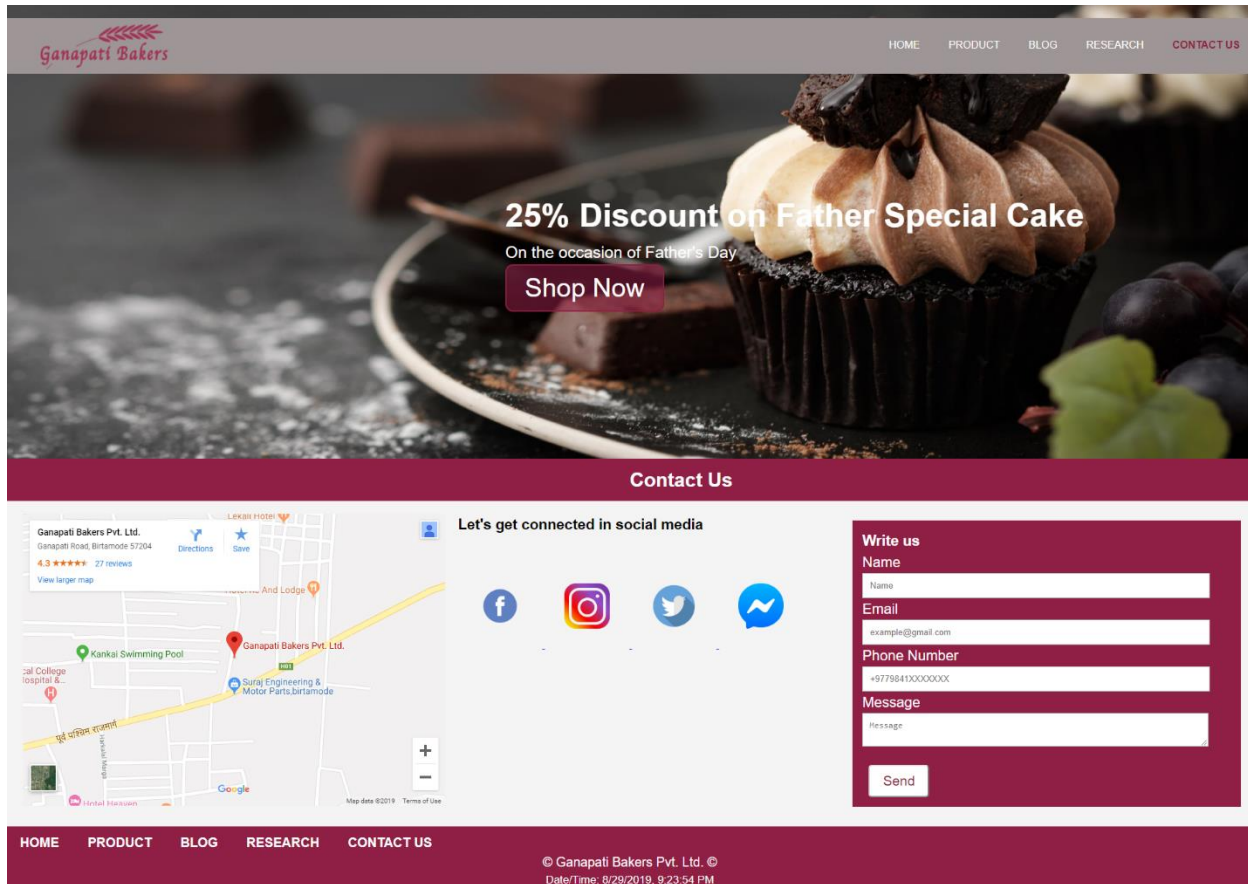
Ganapati Bakers

HOME PRODUCT BLOG RESEARCH CONTACT US

25% Discount on Father Special Cake

On the occasion of Father's Day

Shop Now

Contact Us

Ganapati Bakers Pvt. Ltd.
Ganapati Road, Birtamode 57204
4.3 ★★★★★ 27 reviews
View larger map
Directions
Save
Lekali Hotel
Hotel And Lodge
Ganapati Bakers Pvt. Ltd.
Kankai Swimming Pool
cal College Hospital &...
Suraj Engineering & Motor Parts,birtamode
H01
पूर्व पश्चिम राजमार्ग
Hotel Heaven
Google
Map data ©2019 Terms of Use

Let's get connected in social media

Write us
Name
Name
Email
example@gmail.com
Phone Number
+9779841XXXXXXX
Message
Message
Send

HOME PRODUCT BLOG RESEARCH CONTACT US

© Ganapati Bakers Pvt. Ltd. ©
Date/Time: 8/29/2019, 9:23:54 PM